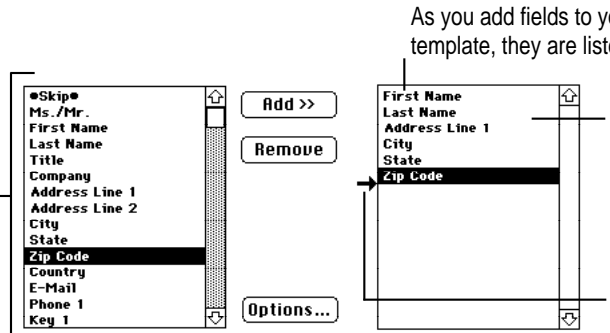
As you add fields to yo
template, they are liste

•Skip•
Ms./Mr.
First Name
Last Name
Title
Company
Address Line 1
Address Line 2
City
State
Zip Code
Country
E-Mail
Phone 1
Key 1

Add >>

Remove

Options...

First Name
Last Name
Address Line 1
City
State
Zip Code